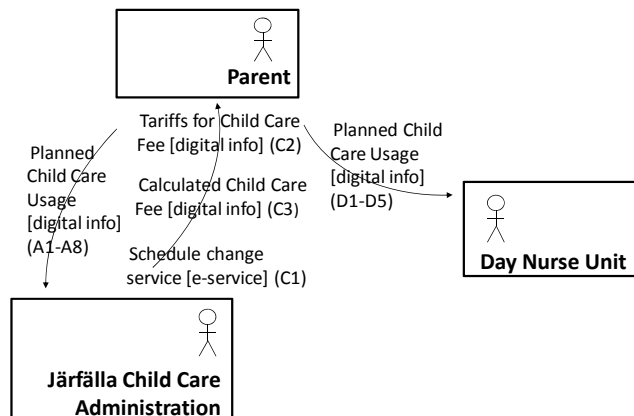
Parent

Planned Child Care Usage [digital info] (A1-A8)

Tariffs for Child Care Fee [digital info] (C2)

Calculated Child Care Fee [digital info] (C3)

Schedule change service [e-service] (C1)

Planned Child Care Usage [digital info] (D1-D5)

Day Nurse Unit

Järfälla Child Care Administration